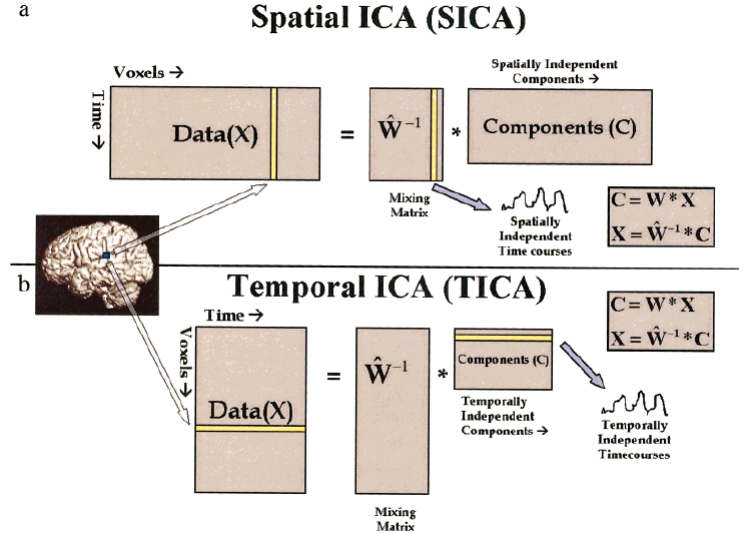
a

Spatial ICA (SICA)

Voxels →

Time ↓

Data(X) = $\hat{W}^{-1}$ * Components (C)

Spatially Independent Components →

Mixing Matrix

Spatially Independent Time courses

$C = W * X$

$X = \hat{W}^{-1} * C$

b

Temporal ICA (TICA)

$C = W * X$

$X = \hat{W}^{-1} * C$

Time →

Voxels ↓

Data(X) = $\hat{W}^{-1}$ * Components (C)

Temporally Independent Components →

Temporally Independent Timecourses

Mixing Matrix